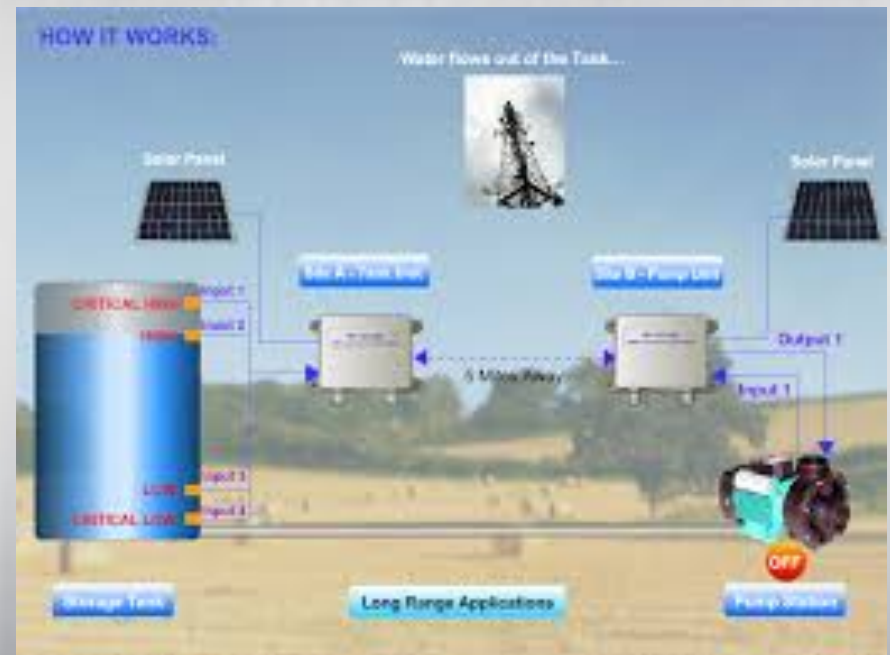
HOW IT WORKS:

Water flows out of the Tank...

Solar Panel

Solar Panel

Site A - Tank Unit

Site B - Pump Unit

CRITICAL HIGH

HIGH

Input 1

Input 2

5 Miles Away

Output 1

Input 1

LOW

CRITICAL LOW

Input 3

Input 4

OFF

Storage Tank

Long Range Applications

Pump Station